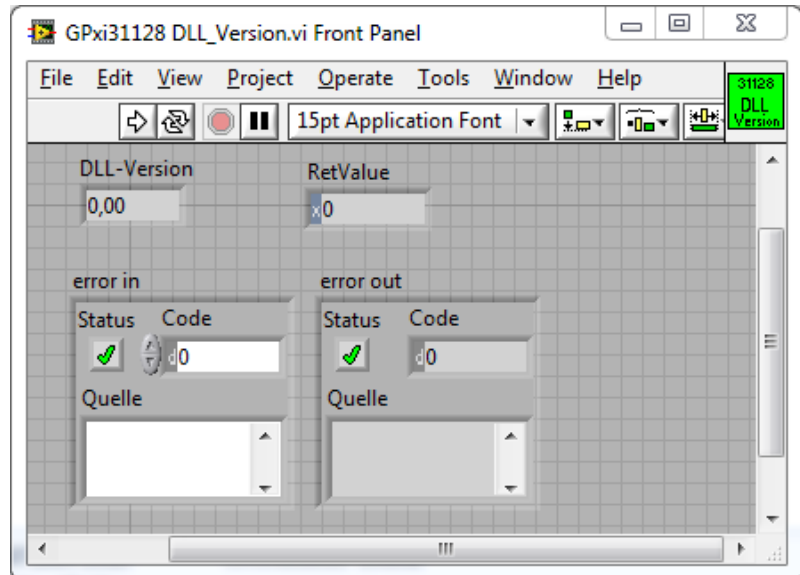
GPxi31128 DLL_Version.vi Front Panel

File Edit View Project Operate Tools Window Help

31128 DLL Version

15pt Application Font

DLL-Version

0,00

RetValue

x0

error in

Status Code

d0

Quelle

error out

Status Code

d0

Quelle